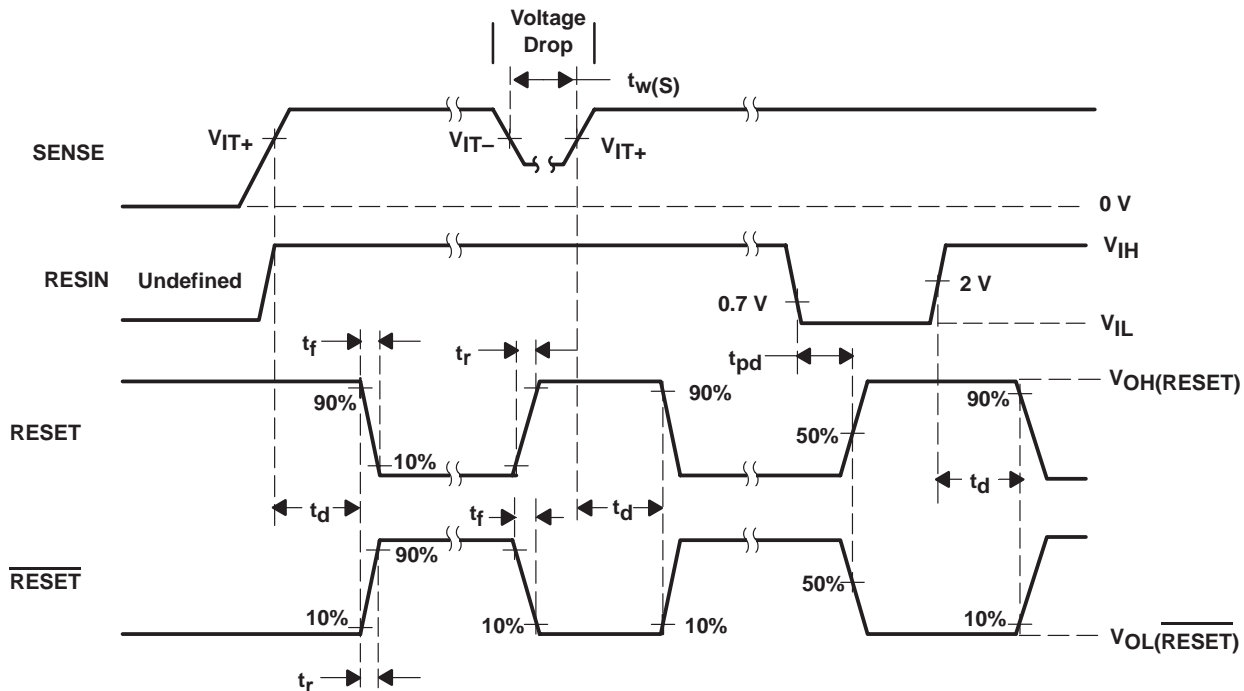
Voltage Drop

$t_{w(S)}$

SENSE

$V_{IT+}$

$V_{IT-}$

$V_{IT+}$

0 V

RESIN

Undefined

$V_{IH}$

0.7 V

2 V

$V_{IL}$

$t_f$

$t_r$

$t_{pd}$

RESET

90%

10%

90%

50%

$V_{OH(RESET)}$

90%

$t_d$

$t_f$

$t_d$

$t_d$

$\overline{RESET}$

90%

10%

10%

10%

50%

10%

$V_{OL(\overline{RESET})}$

$t_r$